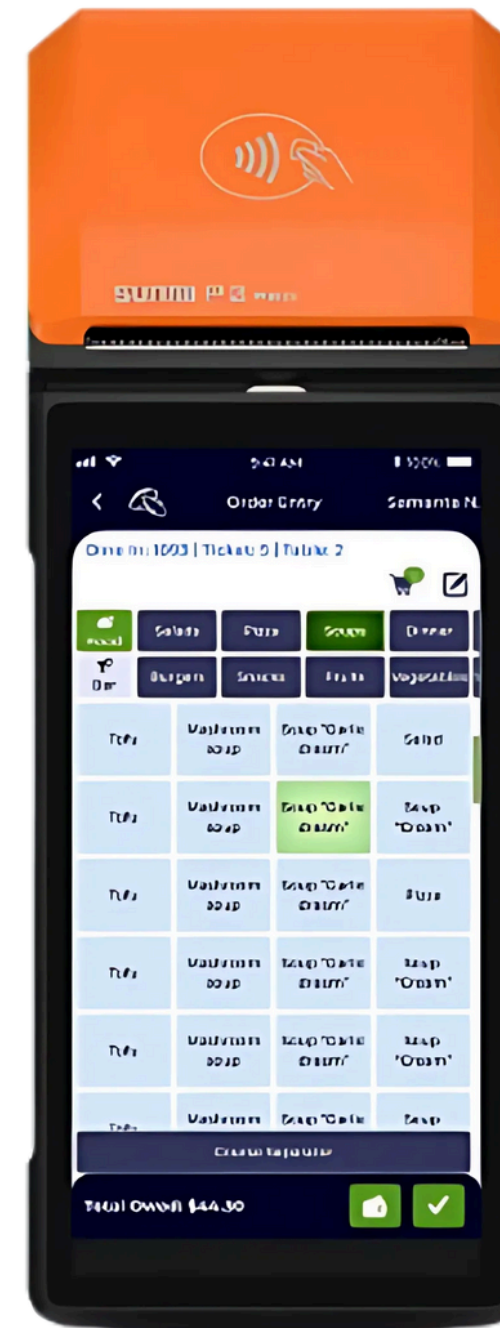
SUNMI P3

9:41 AM

Order Entry

Samanta N.

Order: 1003 | Ticket 5 | Table 2

Food

Salads

Pizza

Soups

Dinner

Bar

Burgers

Snacks

Fruits

Vegetables

Tofu

Mushroom soup

Soup "Crème Cream"

Salad

Tofu

Mushroom soup

Soup "Crème Cream"

Soup "Cream"

Tofu

Mushroom soup

Soup "Crème Cream"

Pizza

Tofu

Mushroom soup

Soup "Crème Cream"

Soup "Cream"

Tofu

Mushroom soup

Soup "Crème Cream"

Soup "Cream"

Tofu

Mushroom

Soup "Crème

Soup

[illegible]

Total Owed: $44.30